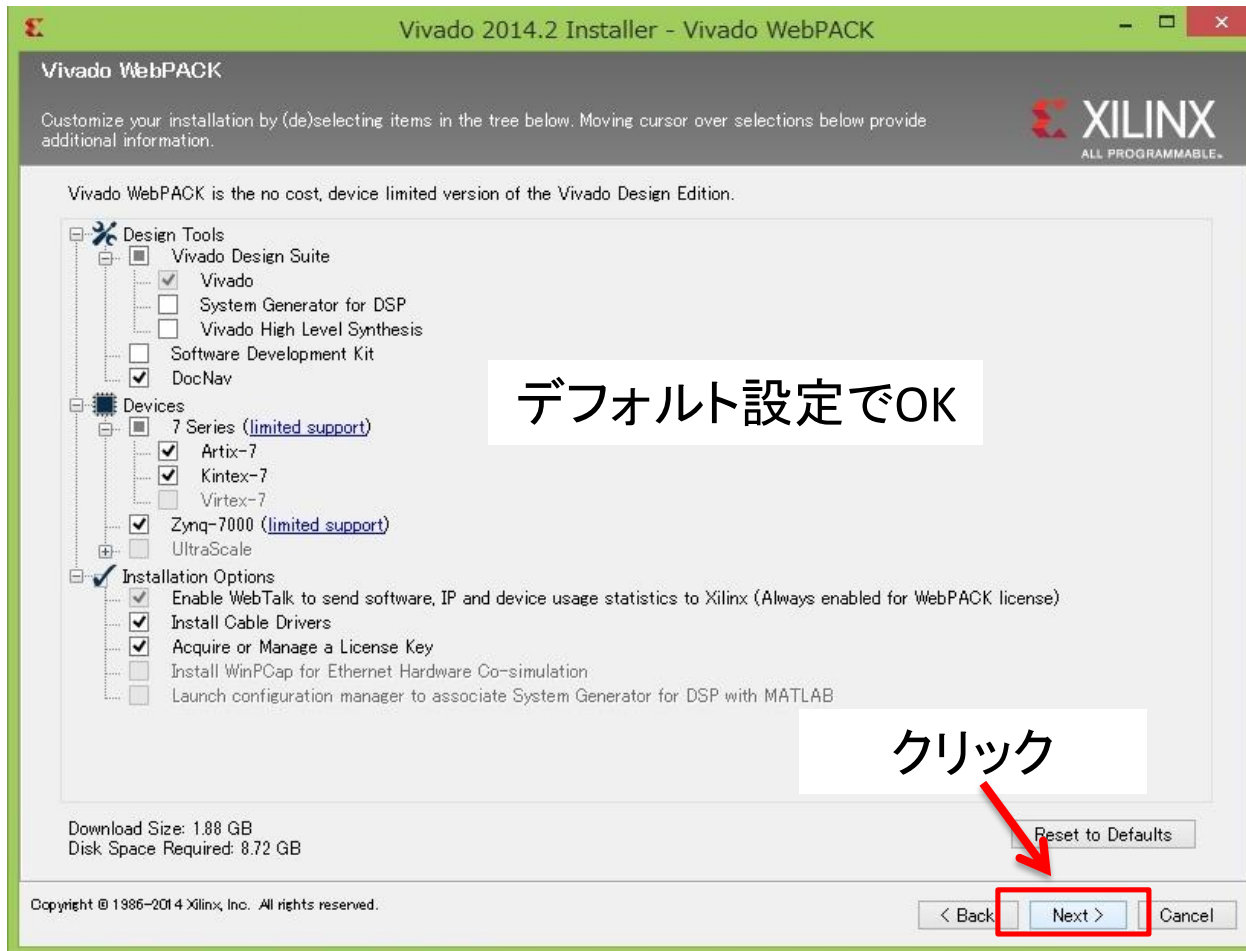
Vivado 2014.2 Installer - Vivado WebPACK

Vivado WebPACK

Customize your installation by (de)selecting items in the tree below. Moving cursor over selections below provide additional information.

XILINX
ALL PROGRAMMABLE.

Vivado WebPACK is the no cost, device limited version of the Vivado Design Edition.

Design Tools
Vivado Design Suite
Vivado
System Generator for DSP
Vivado High Level Synthesis
Software Development Kit
DocNav
Devices
7 Series (limited support)
Artix-7
Kintex-7
Virtex-7
Zynq-7000 (limited support)
UltraScale
Installation Options
Enable WebTalk to send software, IP and device usage statistics to Xilinx (Always enabled for WebPACK license)
Install Cable Drivers
Acquire or Manage a License Key
Install WinPCap for Ethernet Hardware Co-simulation
Launch configuration manager to associate System Generator for DSP with MATLAB

デフォルト設定でOK

クリック

Download Size: 1.88 GB
Disk Space Required: 8.72 GB

Reset to Defaults

Copyright © 1986-2014 Xilinx, Inc. All rights reserved.

< Back
Next >
Cancel